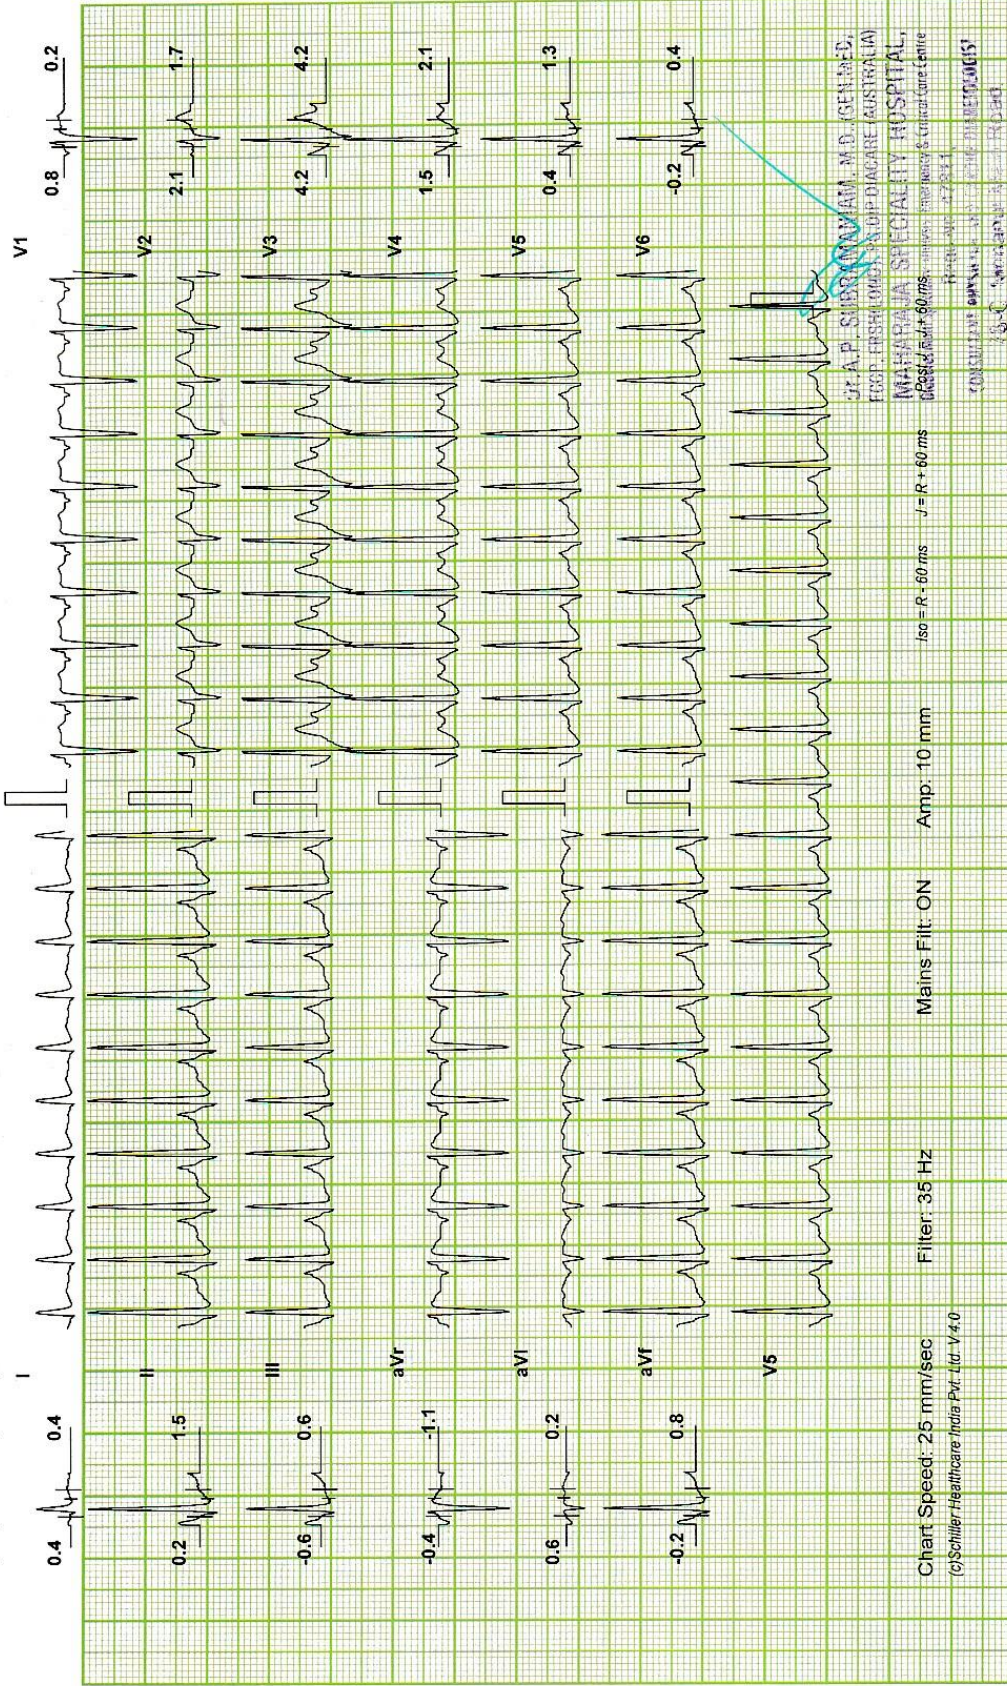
0.4 0.4 I
0.2 1.5 II
-0.6 0.6 III
-0.4 -1.1 aVr
0.6 0.2 aVl
-0.2 0.8 aVf
V5

0.8 0.2 V1
2.1 1.7 V2
4.2 4.2 V3
1.5 2.1 V4
0.4 1.3 V5
-0.2 0.4 V6

Chart Speed: 25 mm/sec
(c)Schiller Healthcare India Pvt. Ltd. V 4.0
Filter: 35 Hz
Mains Filt: ON
Amp: 10 mm
Iso = R - 60 ms
J = R + 60 ms
Post J = J + 60 ms

Dr. A.P. SUBRAMANIAM, M.D. (GEN.MED), FCCP, FRSH (LONDON), PGDIP DIACARE (AUSTRALIA)
MAHARAJA SPECIALITY HOSPITAL,
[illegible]
Regn. No. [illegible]
CONSULTANT PHYSICIAN & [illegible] DIABETOLOGIST
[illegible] Road